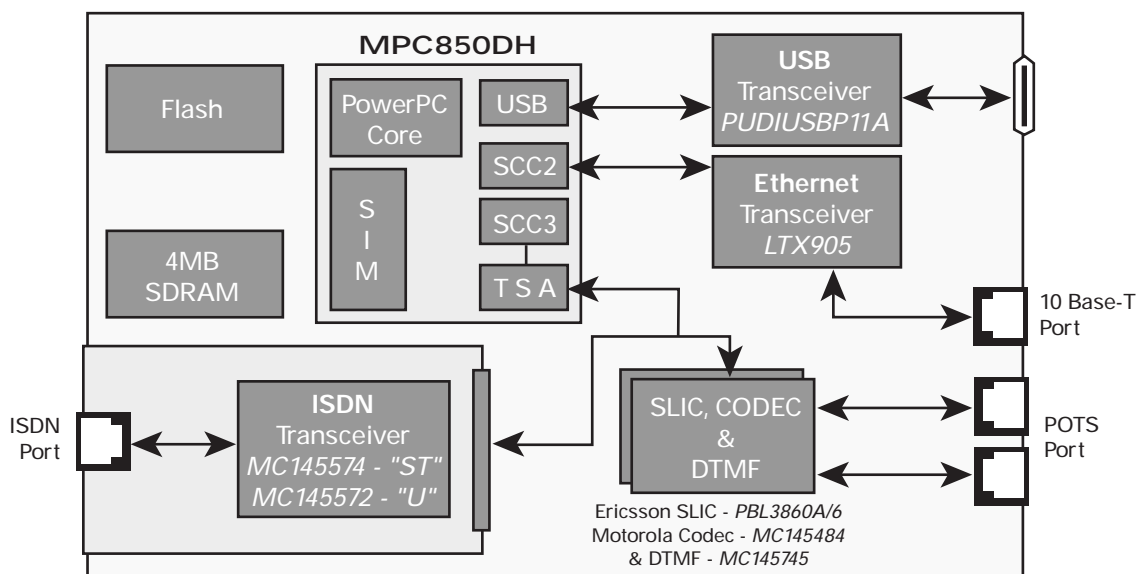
MPC850DH

Flash

PowerPC Core

USB

SCC2

SCC3

S I M

T S A

4MB SDRAM

USB Transceiver *PUDIUSBP11A*

Ethernet Transceiver *LTX905*

10 Base-T Port

ISDN Port

ISDN Transceiver *MC145574 - "ST"* *MC145572 - "U"*

SLIC, CODEC & DTMF

POTS Port

Ericsson SLIC - *PBL3860A/6*
Motorola Codec - *MC145484*
& DTMF - *MC145745*